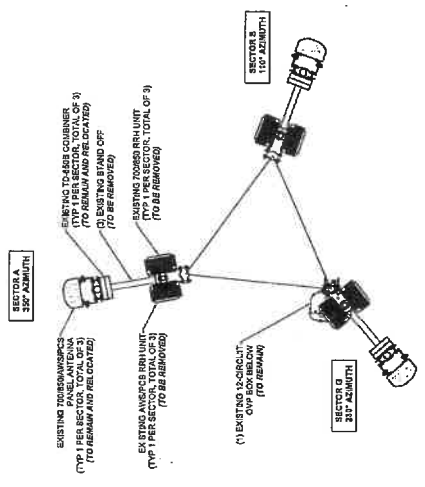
SECTOR A
350° AZIMUTH

EXISTING 700/850/AWS/PCS PANEL ANTENNA
(TYP 1 PER SECTOR, TOTAL OF 3)
(TO REMAIN AND RELOCATED)

EXISTING TD-450B COMBINER
(TYP 1 PER SECTOR, TOTAL OF 3)
(TO REMAIN AND RELOCATED)

(2) EXISTING STAND OFF
(TO BE REMOVED)

EXISTING 700/850 RRH UNIT
(TYP 1 PER SECTOR, TOTAL OF 3)
(TO BE REMOVED)

EXISTING AWS/PCS RRH UNIT
(TYP 1 PER SECTOR, TOTAL OF 3)
(TO BE REMOVED)

(1) EXISTING 12-CIRCUIT OVP BOX BELOW
(TO REMAIN)

SECTOR B
150° AZIMUTH

SECTOR G
231° AZIMUTH